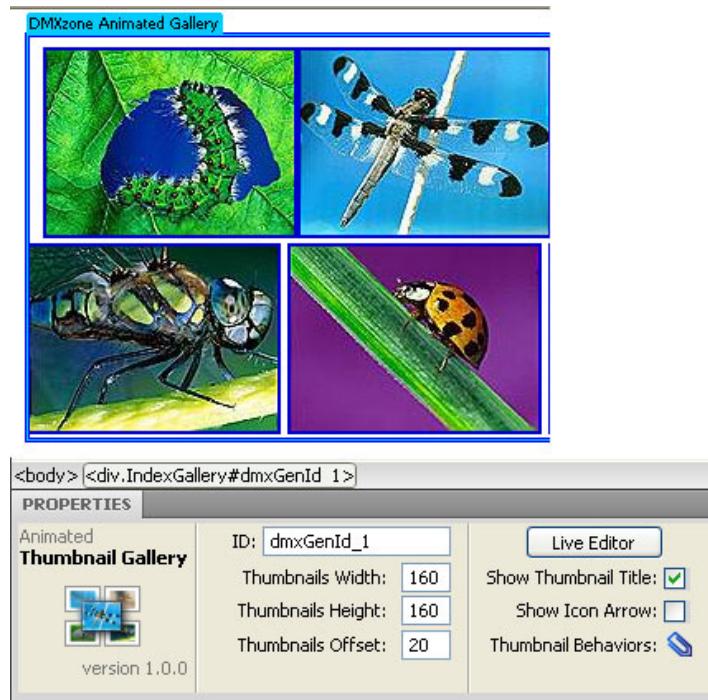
DMXzone Animated Gallery

<body> <div.IndexGallery#dmxGenId_1>

PROPERTIES

Animated
Thumbnail Gallery

version 1.0.0

ID: dmxGenId_1

Thumbnails Width: 160

Thumbnails Height: 160

Thumbnails Offset: 20

Live Editor

Show Thumbnail Title:

Show Icon Arrow:

Thumbnail Behaviors: